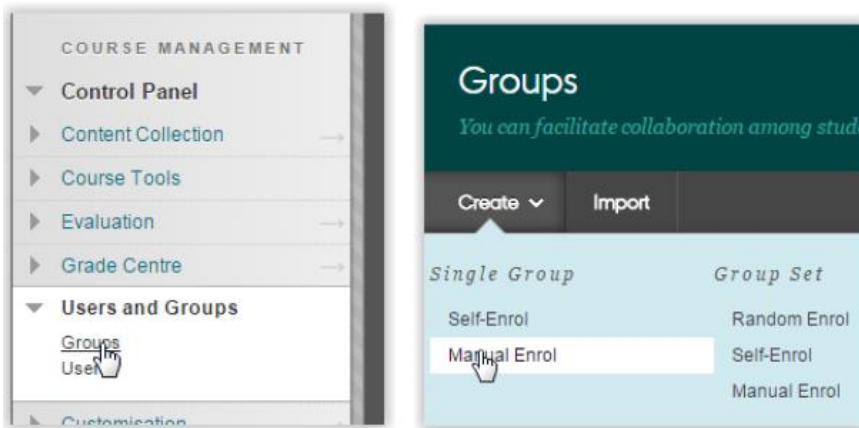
COURSE MANAGEMENT

Control Panel

Content Collection

Course Tools

Evaluation

Grade Centre

Users and Groups

Groups

Users

Customisation

Groups

You can facilitate collaboration among stud

Create

Import

Single Group

Self-Enrol

Manual Enrol

Group Set

Random Enrol

Self-Enrol

Manual Enrol